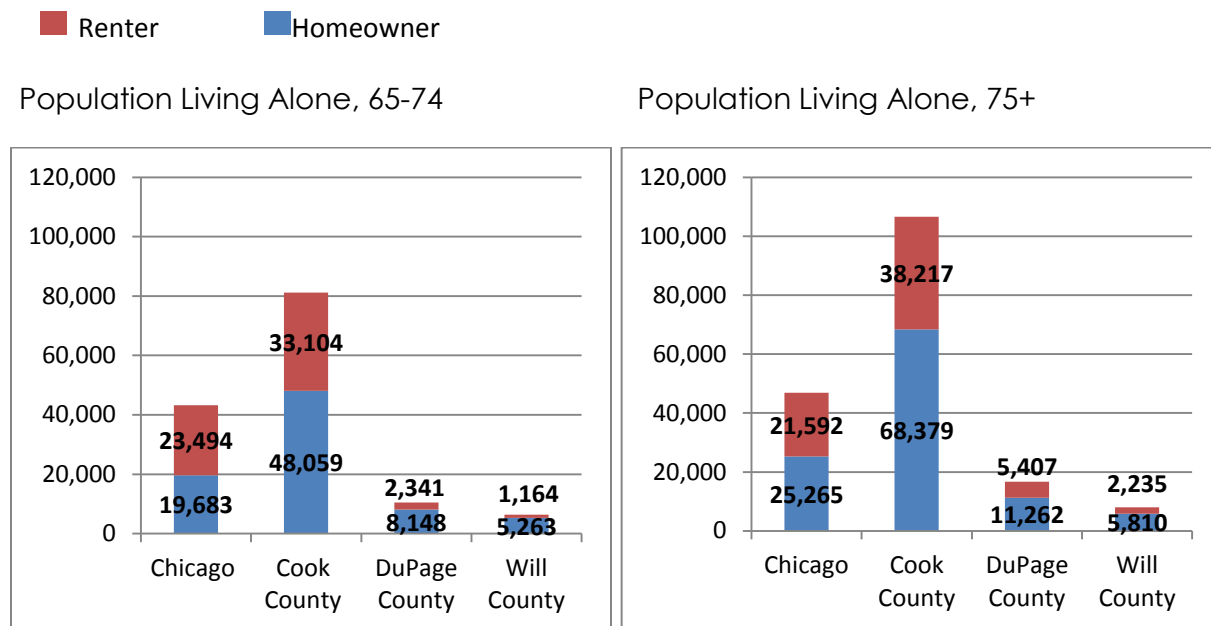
Renter Homeowner

Population Living Alone, 65-74

| | Chicago | Cook County | DuPage County | Will County |
|---|---|---|---|---|
| Renter | 23,494 | 33,104 | 2,341 | 1,164 |
| Homeowner | 19,683 | 48,059 | 8,148 | 5,263 |

120,000
100,000
80,000
60,000
40,000
20,000
0

Population Living Alone, 75+

| | Chicago | Cook County | DuPage County | Will County |
|---|---|---|---|---|
| Renter | 21,592 | 38,217 | 5,407 | 2,235 |
| Homeowner | 25,265 | 68,379 | 11,262 | 5,810 |

120,000
100,000
80,000
60,000
40,000
20,000
0